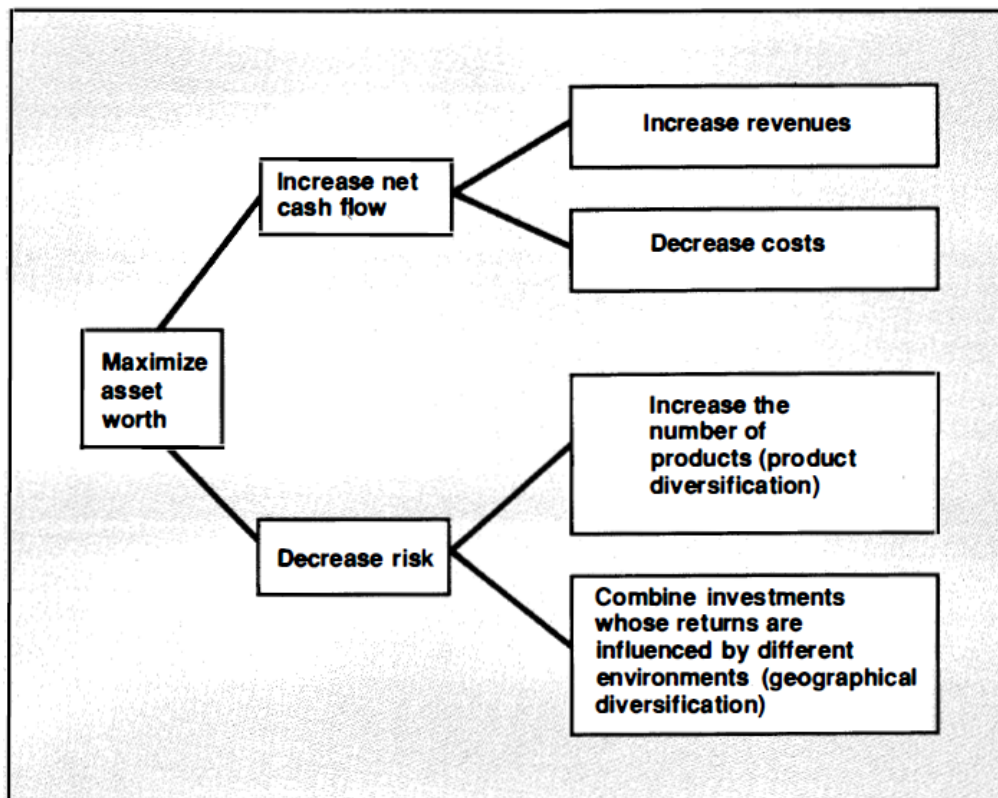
Maximize asset worth

Increase net cash flow

Increase revenues

Decrease costs

Decrease risk

Increase the number of products (product diversification)

Combine investments whose returns are influenced by different environments (geographical diversification)